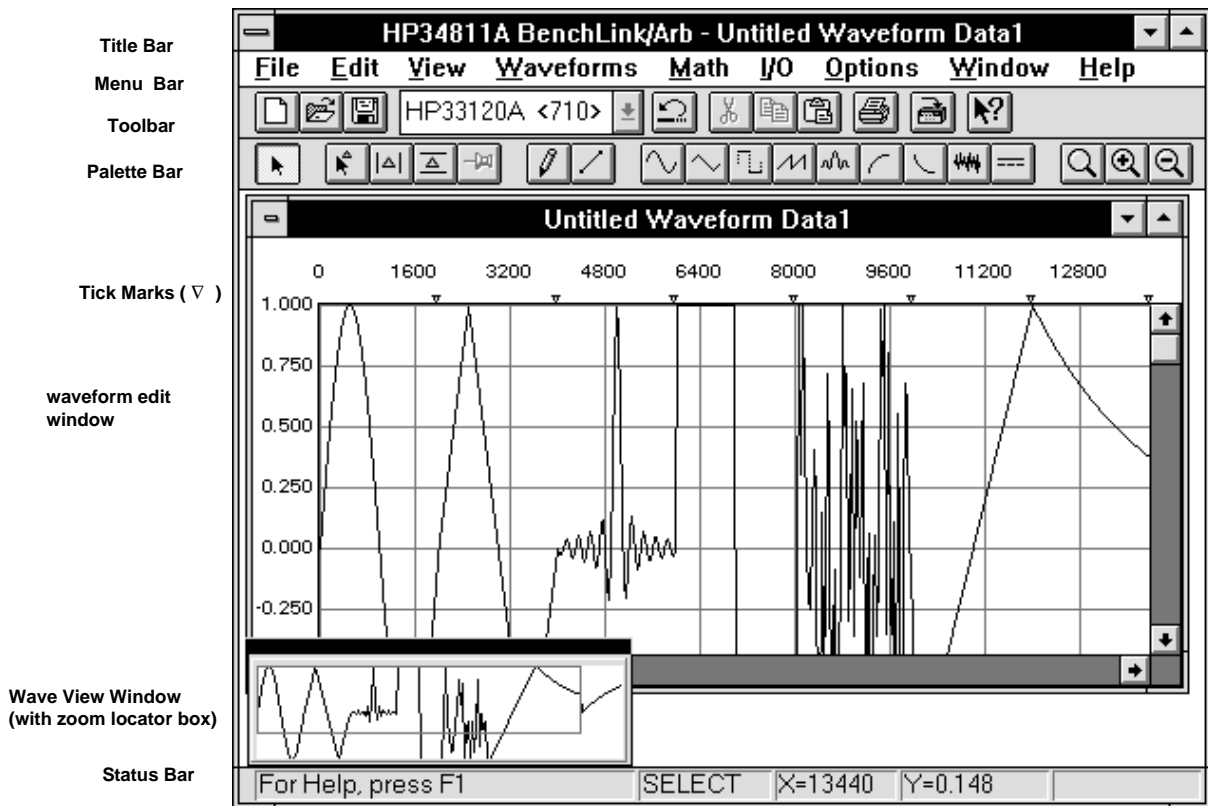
Title Bar

Menu Bar

Toolbar

Palette Bar

Tick Marks ( ∇ )

waveform edit window

Wave View Window (with zoom locator box)

Status Bar

HP34811A BenchLink/Arb - Untitled Waveform Data1

File Edit View Waveforms Math I/O Options Window Help

HP33120A <710>

Untitled Waveform Data1

0 1600 3200 4800 6400 8000 9600 11200 12800

1.000
0.750
0.500
0.250
0.000
-0.250

For Help, press F1 | SELECT | X=13440 | Y=0.148